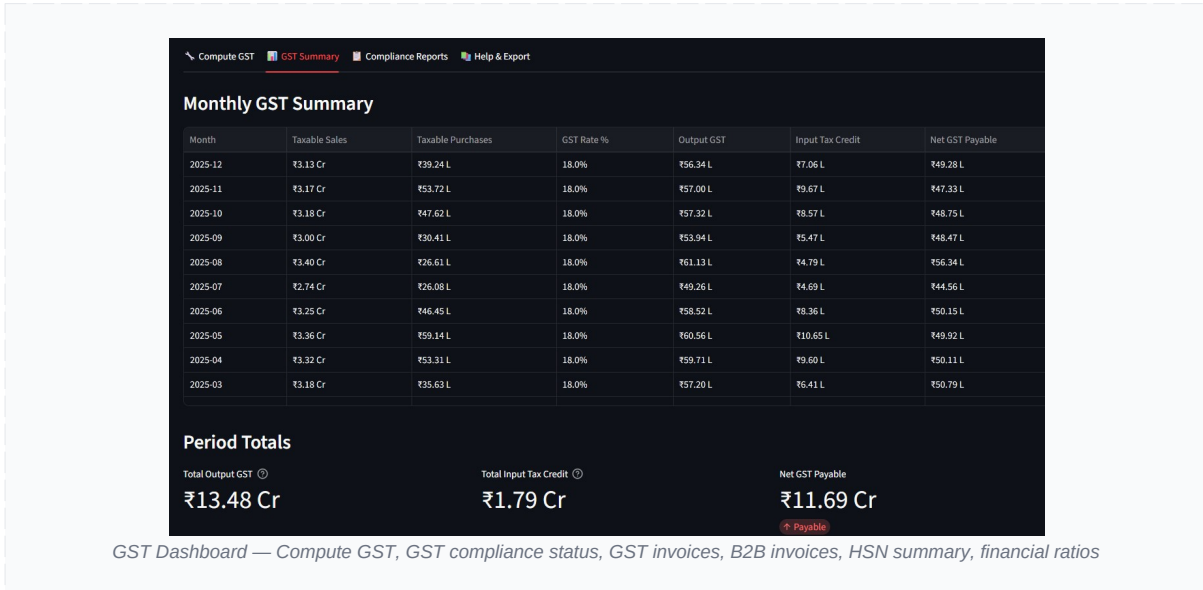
Compute GST GST Summary Compliance Reports Help & Export

Monthly GST Summary

| Month | Taxable Sales | Taxable Purchases | GST Rate % | Output GST | Input Tax Credit | Net GST Payable |
|---|---|---|---|---|---|---|
| 2025-12 | ₹3.13 Cr | ₹39.24 L | 18.0% | ₹56.34 L | ₹7.06 L | ₹49.28 L |
| 2025-11 | ₹3.17 Cr | ₹53.72 L | 18.0% | ₹57.00 L | ₹9.67 L | ₹47.33 L |
| 2025-10 | ₹3.18 Cr | ₹47.62 L | 18.0% | ₹57.32 L | ₹8.57 L | ₹48.75 L |
| 2025-09 | ₹3.00 Cr | ₹30.41 L | 18.0% | ₹53.94 L | ₹5.47 L | ₹48.47 L |
| 2025-08 | ₹3.40 Cr | ₹26.61 L | 18.0% | ₹61.13 L | ₹4.79 L | ₹56.34 L |
| 2025-07 | ₹2.74 Cr | ₹26.08 L | 18.0% | ₹49.26 L | ₹4.69 L | ₹44.56 L |
| 2025-06 | ₹3.25 Cr | ₹46.45 L | 18.0% | ₹58.52 L | ₹8.36 L | ₹50.15 L |
| 2025-05 | ₹3.36 Cr | ₹59.14 L | 18.0% | ₹60.56 L | ₹10.65 L | ₹49.92 L |
| 2025-04 | ₹3.32 Cr | ₹53.31 L | 18.0% | ₹59.71 L | ₹9.60 L | ₹50.11 L |
| 2025-03 | ₹3.18 Cr | ₹35.63 L | 18.0% | ₹57.20 L | ₹6.41 L | ₹50.79 L |

Period Totals

Total Output GST ⓘ
₹13.48 Cr

Total Input Tax Credit ⓘ
₹1.79 Cr

Net GST Payable
₹11.69 Cr
↑ Payable

GST Dashboard — Compute GST, GST compliance status, GST invoices, B2B invoices, HSN summary, financial ratios